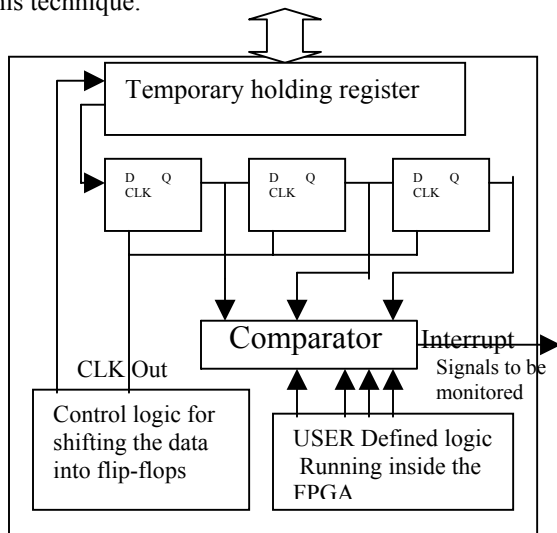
is technique.

Temporary holding register

D Q
CLK

D Q
CLK

D Q
CLK

Comparator

Interrupt

CLK Out

Signals to be monitored

Control logic for shifting the data into flip-flops

USER Defined logic Running inside the FPGA